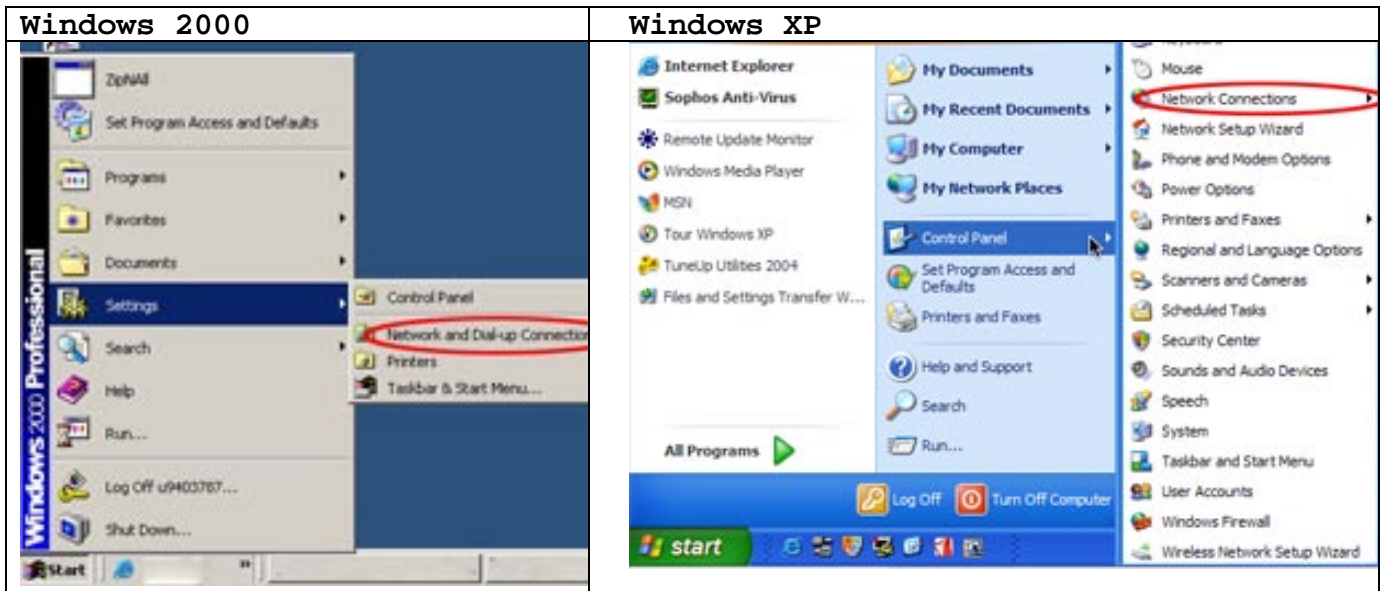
| Windows 2000 | Windows XP |
|---|---|
| | |

Windows 2000

Windows 2000 Professional

ZipNAll
Set Program Access and Defaults
Programs
Favorites
Documents
Settings
Search
Help
Run...
Log Off u9403787...
Shut Down...

Control Panel
Network and Dial-up Connectio
Printers
Taskbar & Start Menu...

Start

Windows XP

Internet Explorer
Sophos Anti-Virus
Remote Update Monitor
Windows Media Player
MSN
Tour Windows XP
TuneUp Utilities 2004
Files and Settings Transfer W...

All Programs

My Documents
My Recent Documents
My Computer
My Network Places
Control Panel
Set Program Access and Defaults
Printers and Faxes
Help and Support
Search
Run...

Log Off
Turn Off Computer

start

Mouse
Network Connections
Network Setup Wizard
Phone and Modem Options
Power Options
Printers and Faxes
Regional and Language Options
Scanners and Cameras
Scheduled Tasks
Security Center
Sounds and Audio Devices
Speech
System
Taskbar and Start Menu
User Accounts
Windows Firewall
Wireless Network Setup Wizard